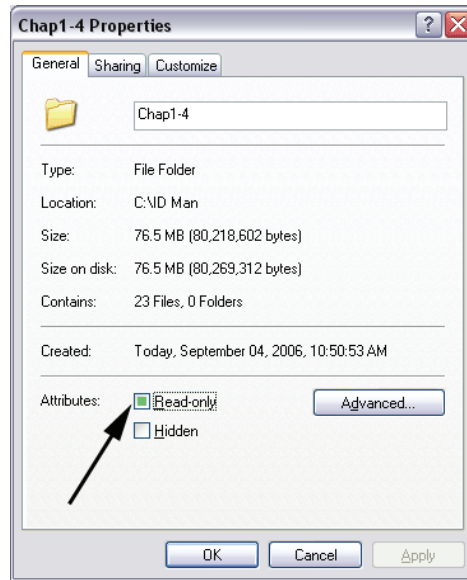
Chap1-4 Properties

?
X

General
Sharing
Customize

Chap1-4

Type: File Folder

Location: C:\ID Man

Size: 76.5 MB (80,218,602 bytes)

Size on disk: 76.5 MB (80,269,312 bytes)

Contains: 23 Files, 0 Folders

Created: Today, September 04, 2006, 10:50:53 AM

Attributes: Read-only
Hidden

Advanced...

OK
Cancel
Apply